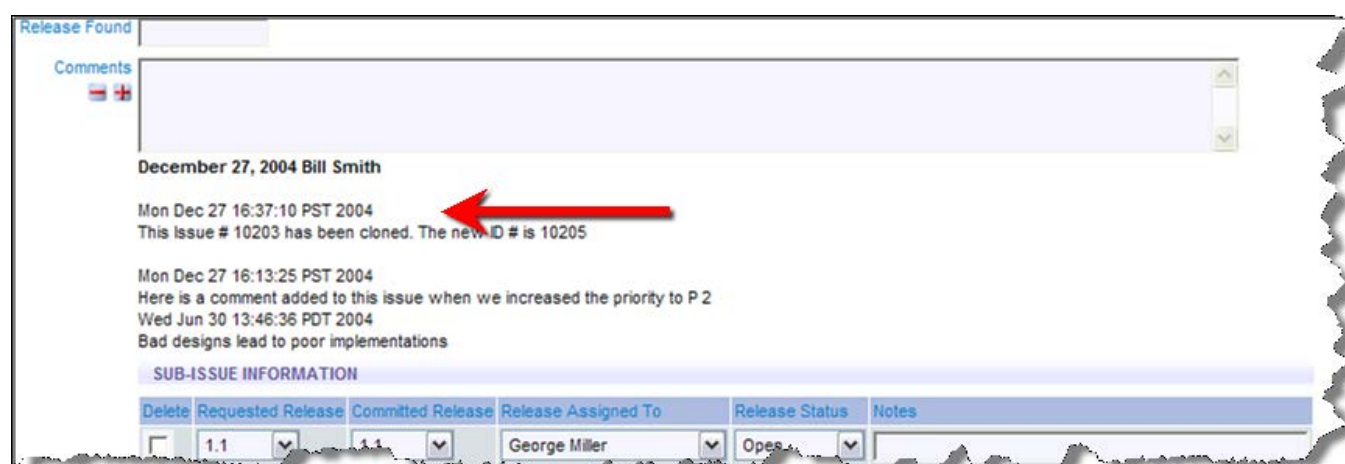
Release Found

Comments

December 27, 2004 Bill Smith

Mon Dec 27 16:37:10 PST 2004
This Issue # 10203 has been cloned. The new ID # is 10205

Mon Dec 27 16:13:25 PST 2004
Here is a comment added to this issue when we increased the priority to P 2
Wed Jun 30 13:46:36 PDT 2004
Bad designs lead to poor implementations

SUB-ISSUE INFORMATION

| Delete | Requested Release | Committed Release | Release Assigned To | Release Status | Notes |
|---|---|---|---|---|---|
| | 1.1 | 1.1 | George Miller | Open | |